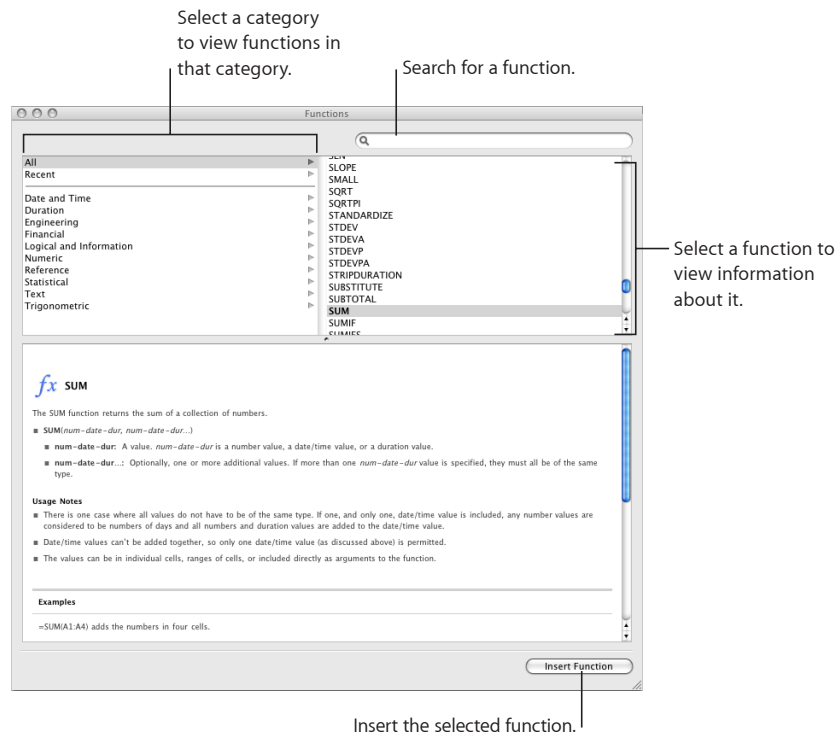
Select a category to view functions in that category.

Search for a function.

Functions

All
Recent

Date and Time
Duration
Engineering
Financial
Logical and Information
Numeric
Reference
Statistical
Text
Trigonometric

SLOPE
SMALL
SQRT
SQRTPI
STANDARDIZE
STDEV
STDEVA
STDEVP
STDEVPA
STRIPDURATION
SUBSTITUTE
SUBTOTAL
SUM
SUMIF

Select a function to view information about it.

$fx$ SUM

The SUM function returns the sum of a collection of numbers.

■ SUM(*num-date-dur, num-date-dur…*)

■ **num-date-dur:** A value. *num-date-dur* is a number value, a date/time value, or a duration value.

■ **num-date-dur…:** Optionally, one or more additional values. If more than one *num-date-dur* value is specified, they must all be of the same type.

**Usage Notes**

■ There is one case where all values do not have to be of the same type. If one, and only one, date/time value is included, any number values are considered to be numbers of days and all numbers and duration values are added to the date/time value.

■ Date/time values can't be added together, so only one date/time value (as discussed above) is permitted.

■ The values can be in individual cells, ranges of cells, or included directly as arguments to the function.

**Examples**

=SUM(A1:A4) adds the numbers in four cells.

Insert Function

Insert the selected function.